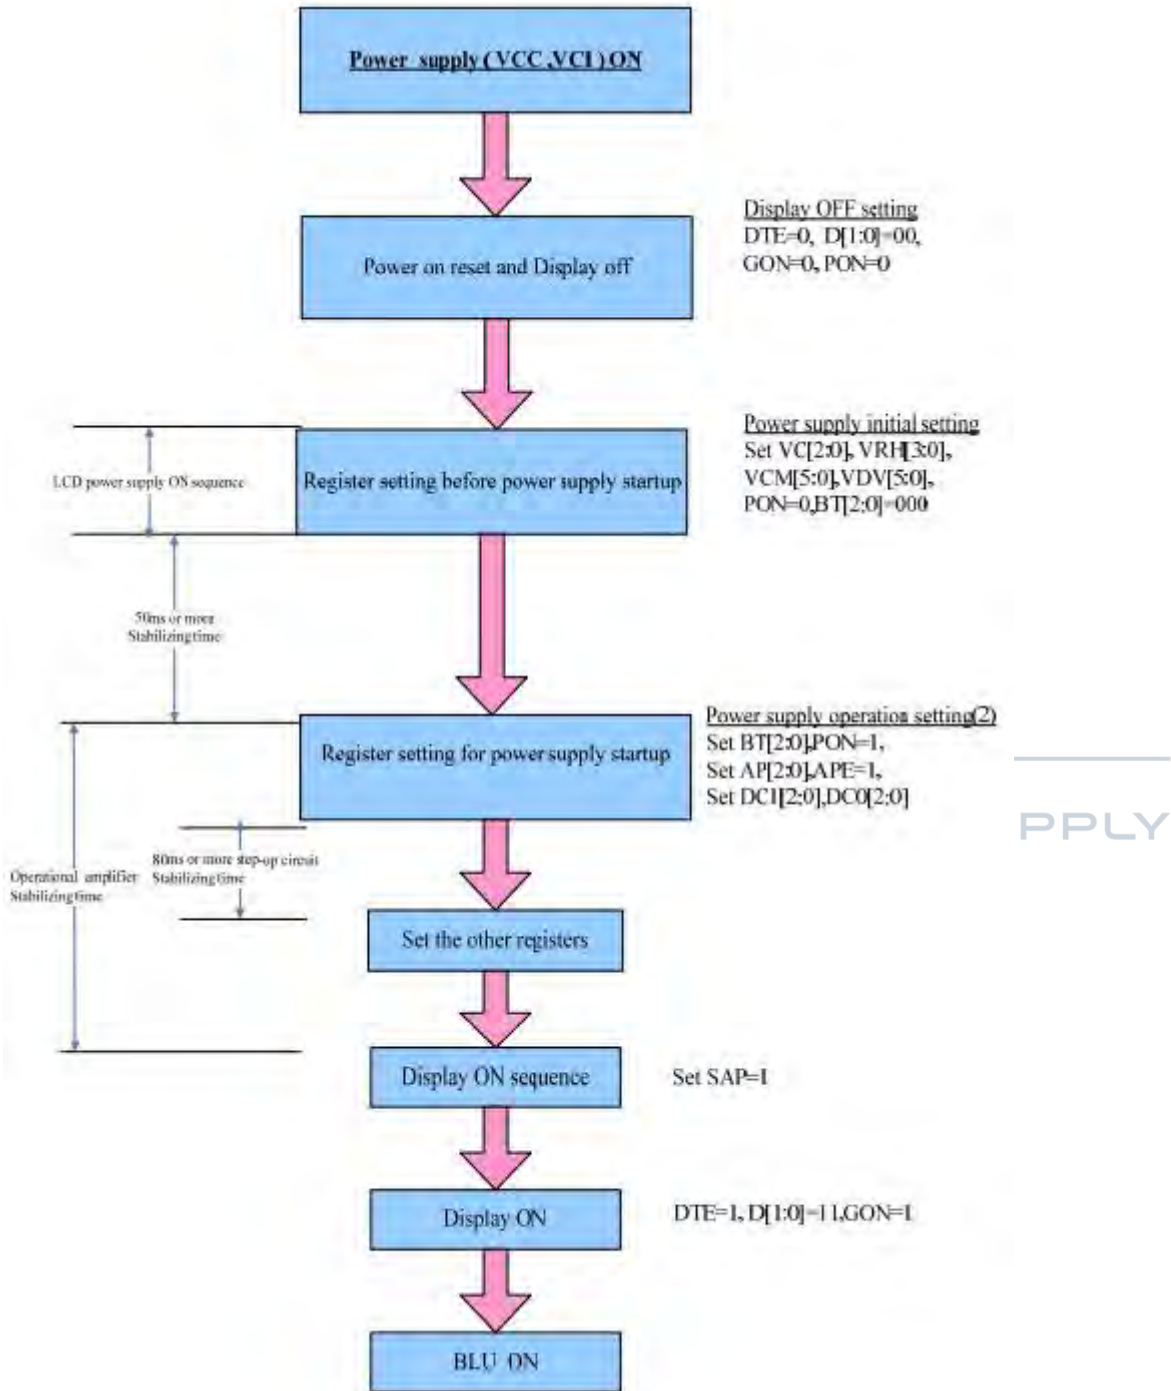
Power supply (VCC,VCI) ON

Power on reset and Display off

Display OFF setting
DTE=0, D[1:0]=00,
GON=0, PON=0

LCD power supply ON sequence

Register setting before power supply startup

Power supply initial setting
Set VC[2:0], VRH[3:0],
VCM[5:0],VDV[5:0],
PON=0,BT[2:0]=000

50ms or more
Stabilizing time

Register setting for power supply startup

Power supply operation setting(2)
Set BT[2:0],PON=1,
Set AP[2:0],APE=1,
Set DC1[2:0],DC0[2:0]

PPLY

Operational amplifier
Stabilizing time

80ms or more step-up circuit
Stabilizing time

Set the other registers

Display ON sequence

Set SAP=1

Display ON

DTE=1, D[1:0]=11,GON=1

BLU ON